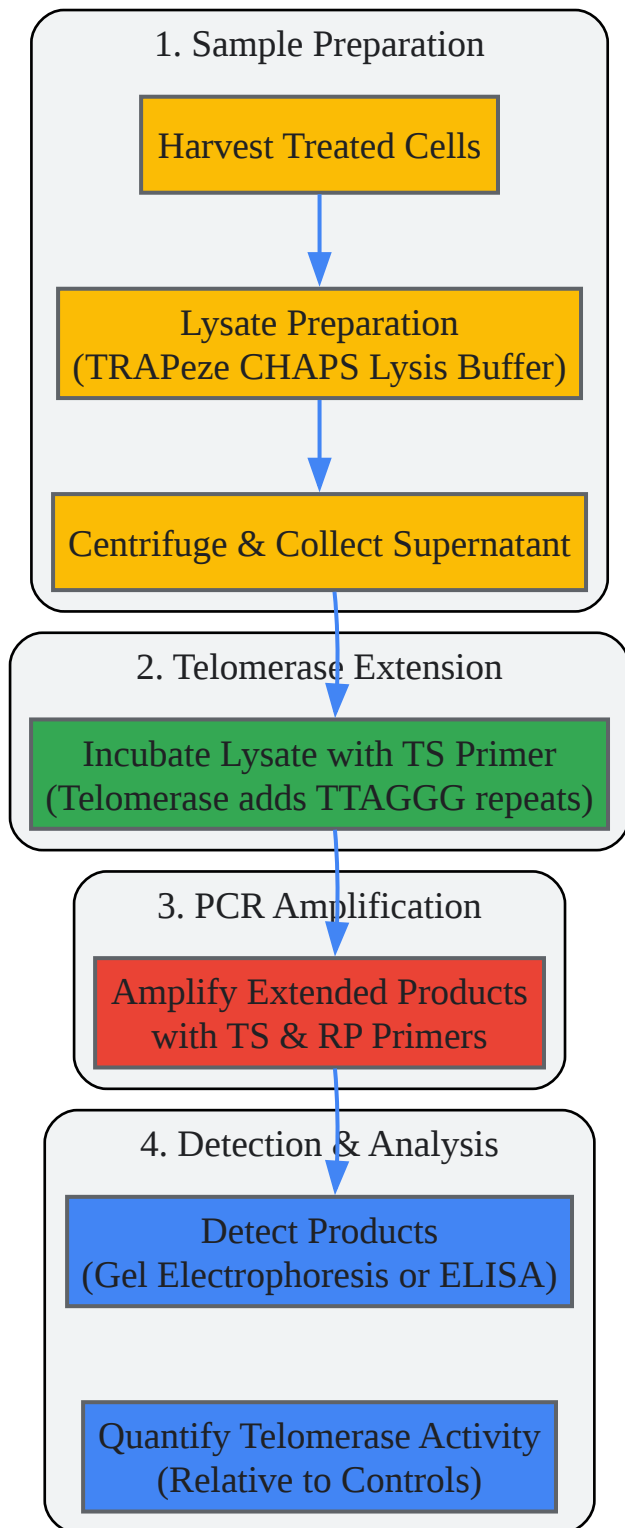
1. Sample Preparation

Harvest Treated Cells

Lysate Preparation
(TRAPeze CHAPS Lysis Buffer)

Centrifuge & Collect Supernatant

2. Telomerase Extension

Incubate Lysate with TS Primer
(Telomerase adds TTAGGG repeats)

3. PCR Amplification

Amplify Extended Products
with TS & RP Primers

4. Detection & Analysis

Detect Products
(Gel Electrophoresis or ELISA)

Quantify Telomerase Activity
(Relative to Controls)